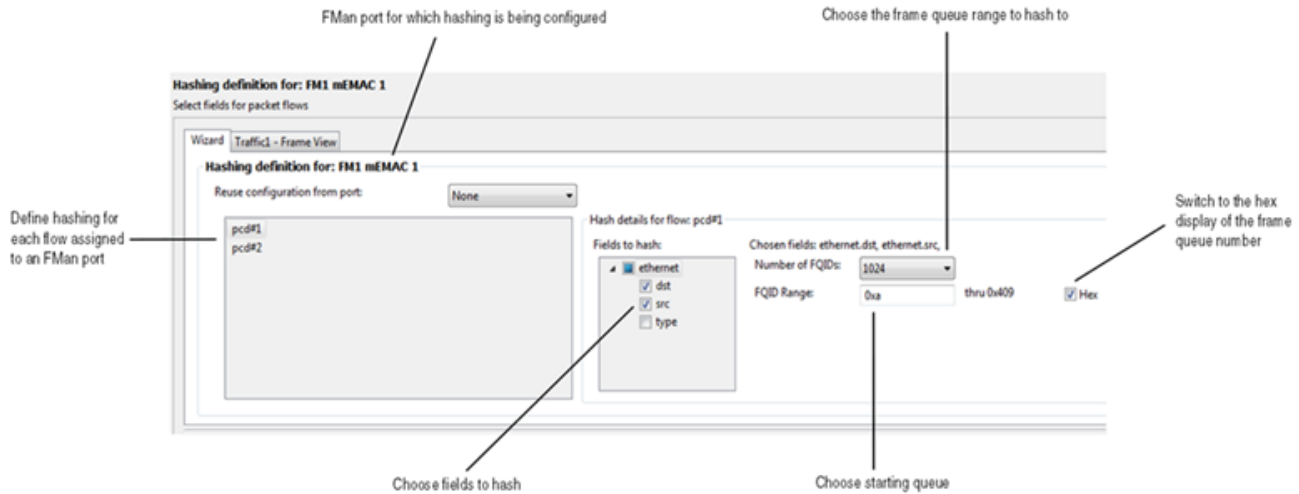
FMan port for which hashing is being configured

Choose the frame queue range to hash to

Hashing definition for: FM1 mEMAC 1
Select fields for packet flows

Wizard | Traffic1 - Frame View

Hashing definition for: FM1 mEMAC 1

Reuse configuration from port: None

Define hashing for each flow assigned to an FMan port

pcd#1
pcd#2

Hash details for flow: pcd#1

Fields to hash:

ethernet
dst
src
type

Chosen fields: ethernet.dst, ethernet.src,

Number of FQIDs: 1024

FQID Range: 0xa thru 0x409

Hex

Switch to the hex display of the frame queue number

Choose fields to hash

Choose starting queue